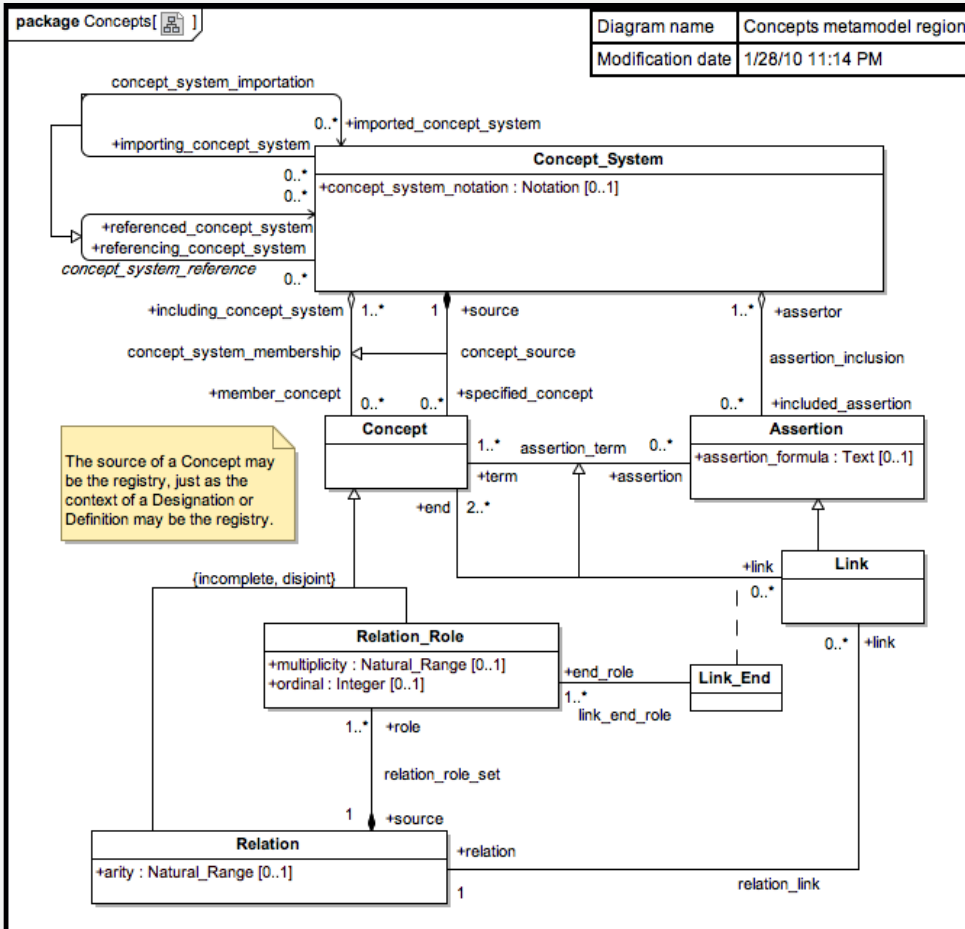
package Concepts[ ]

| Diagram name | Concepts metamodel region |
|---|---|
| Modification date | 1/28/10 11:14 PM |

concept_system_importation

0..* +imported_concept_system

+importing_concept_system

Concept_System

0..*
0..*

+concept_system_notation : Notation [0..1]

+referenced_concept_system
+referencing_concept_system
concept_system_reference
0..*

+including_concept_system 1..* 1 +source

1..* +assertor

concept_system_membership concept_source

assertion_inclusion

+member_concept 0..* 0..* +specified_concept

0..* +included_assertion

Concept

1..* assertion_term 0..*

Assertion

+assertion_formula : Text [0..1]

+term +assertion

The source of a Concept may be the registry, just as the context of a Designation or Definition may be the registry.

+end 2..*

+link

Link

{incomplete, disjoint}

0..*

Relation_Role

0..* +link

+multiplicity : Natural_Range [0..1]
+ordinal : Integer [0..1]

+end_role

Link_End

1..*
link_end_role

1..* +role

relation_role_set

1 +source

Relation

+relation

+arity : Natural_Range [0..1]

1

relation_link